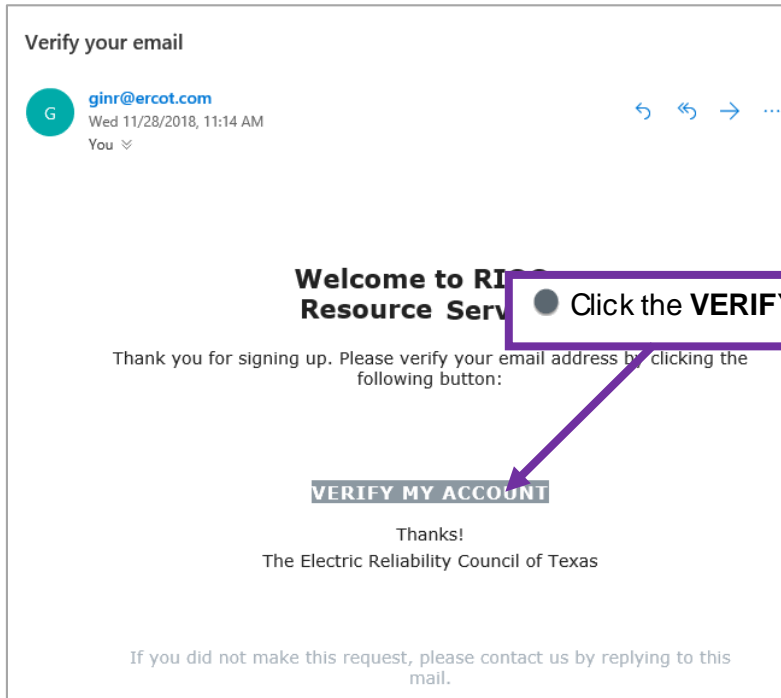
Verify your email

G

ginr@ercot.com
Wed 11/28/2018, 11:14 AM
You

Welcome to RI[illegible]
Resource Serv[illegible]

Click the **VERIF**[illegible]

Thank you for signing up. Please verify your email address by clicking the following button:

VERIFY MY ACCOUNT

Thanks!
The Electric Reliability Council of Texas

If you did not make this request, please contact us by replying to this mail.